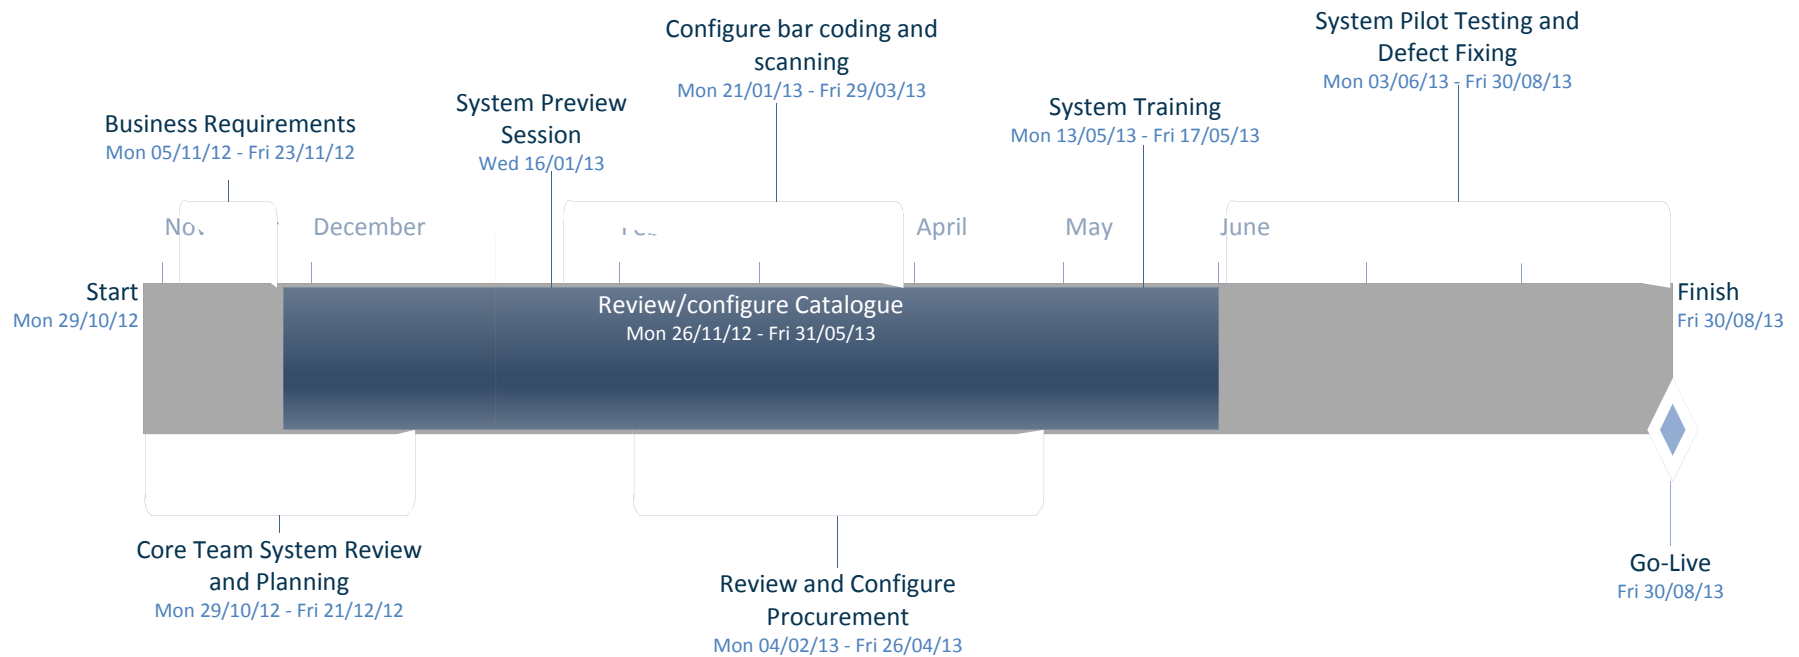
Configure bar coding and scanning
Mon 21/01/13 - Fri 29/03/13

System Pilot Testing and Defect Fixing
Mon 03/06/13 - Fri 30/08/13

System Preview Session
Wed 16/01/13

System Training
Mon 13/05/13 - Fri 17/05/13

Business Requirements
Mon 05/11/12 - Fri 23/11/12

No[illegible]

December

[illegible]

April

May

June

Start
Mon 29/10/12

Review/configure Catalogue
Mon 26/11/12 - Fri 31/05/13

Finish
Fri 30/08/13

Core Team System Review and Planning
Mon 29/10/12 - Fri 21/12/12

Review and Configure Procurement
Mon 04/02/13 - Fri 26/04/13

Go-Live
Fri 30/08/13